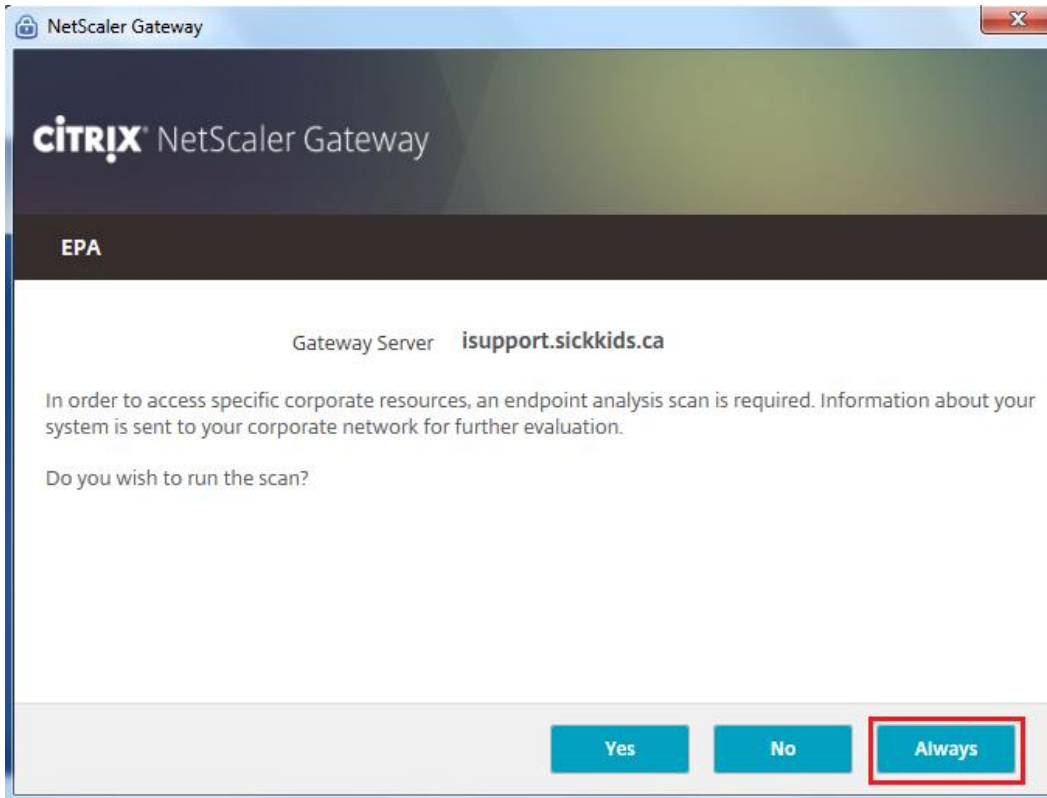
NetScaler Gateway

CITRIX NetScaler Gateway

EPA

Gateway Server isupport.sickkids.ca

In order to access specific corporate resources, an endpoint analysis scan is required. Information about your system is sent to your corporate network for further evaluation.

Do you wish to run the scan?

Yes No Always